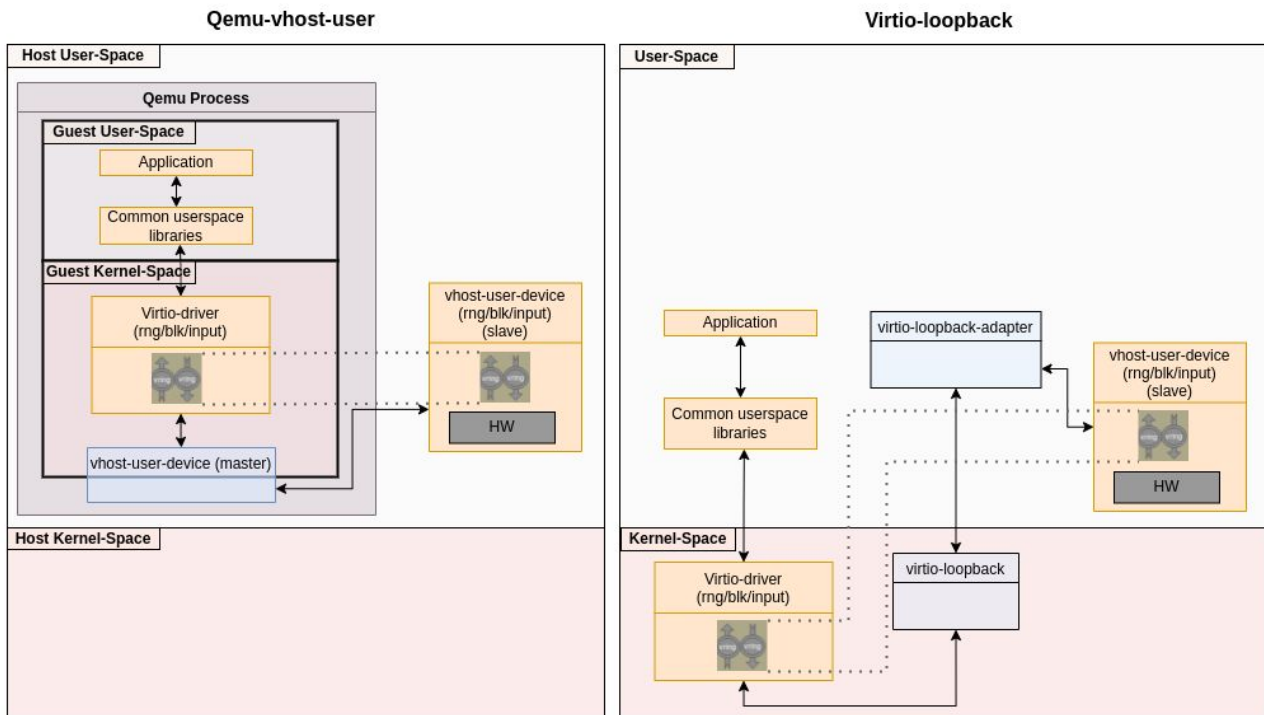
Qemu-vhost-user

Host User-Space

Qemu Process

Guest User-Space

Application

Common userspace libraries

Guest Kernel-Space

Virtio-driver (rng/blk/input)

vring vring

vhost-user-device (master)

vhost-user-device (rng/blk/input) (slave)

vring vring

HW

Host Kernel-Space

Virtio-loopback

User-Space

Application

Common userspace libraries

virtio-loopback-adapter

vhost-user-device (rng/blk/input) (slave)

vring vring

HW

Kernel-Space

Virtio-driver (rng/blk/input)

vring vring

virtio-loopback